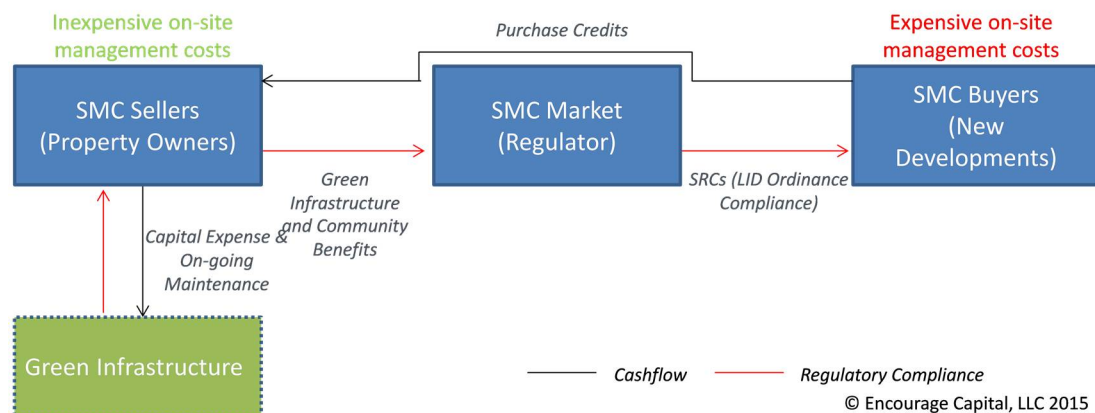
Inexpensive on-site management costs

Purchase Credits

Expensive on-site management costs

SMC Sellers (Property Owners)

SMC Market (Regulator)

SMC Buyers (New Developments)

Green Infrastructure and Community Benefits

SRCs (LID Ordinance Compliance)

Capital Expense & On-going Maintenance

Green Infrastructure

Cashflow

Regulatory Compliance

© Encourage Capital, LLC 2015